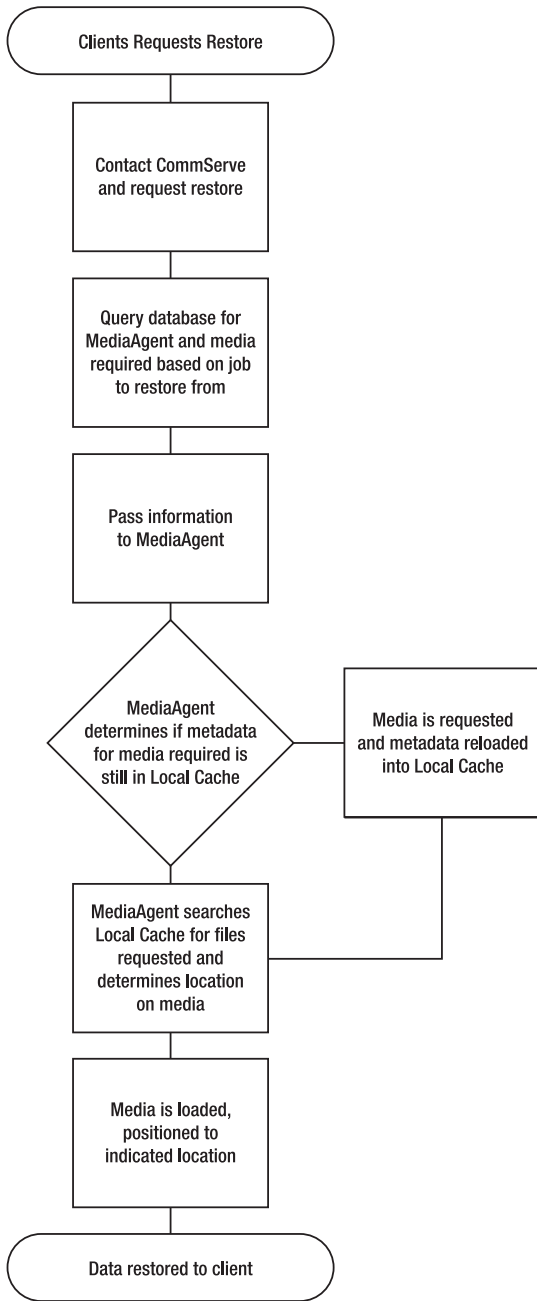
Clients Requests Restore

Contact CommServe and request restore

Query database for MediaAgent and media required based on job to restore from

Pass information to MediaAgent

MediaAgent determines if metadata for media required is still in Local Cache

Media is requested and metadata reloaded into Local Cache

MediaAgent searches Local Cache for files requested and determines location on media

Media is loaded, positioned to indicated location

Data restored to client